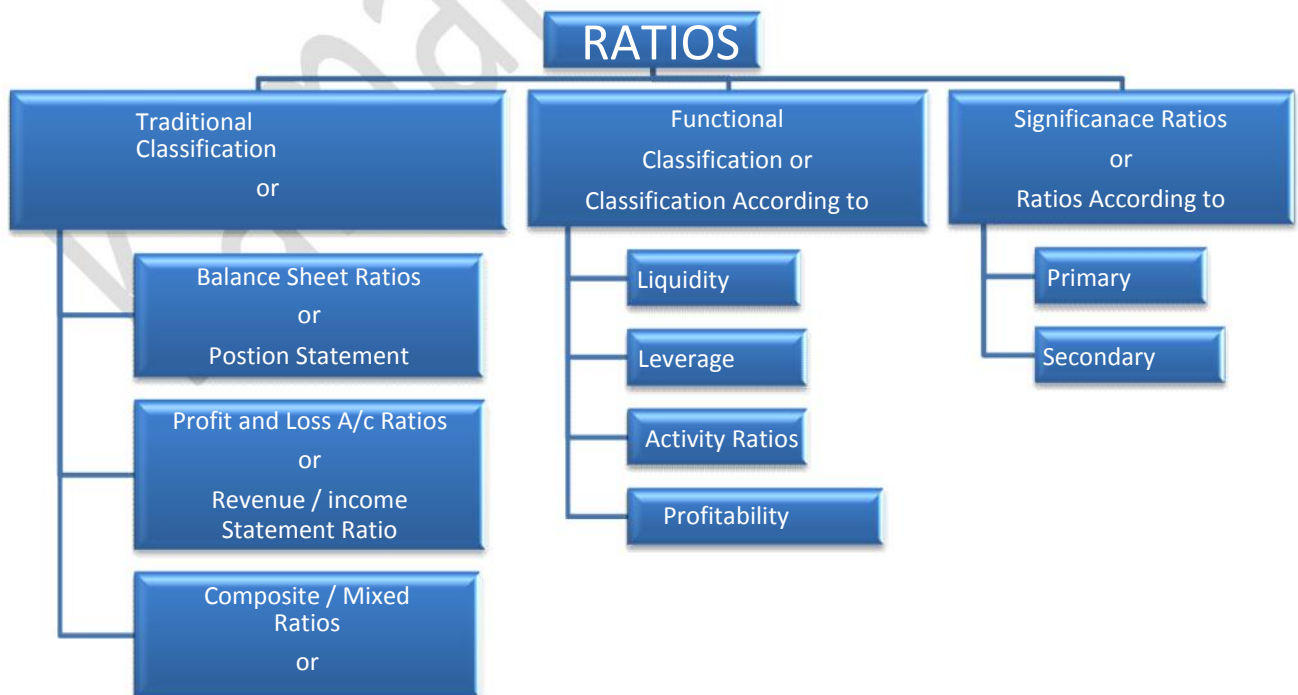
RATIOS

Traditional Classification
or

Balance Sheet Ratios
or
Postion Statement

Profit and Loss A/c Ratios
or
Revenue / income Statement Ratio

Composite / Mixed Ratios
or

Functional
Classification or
Classification According to

Liquidity

Leverage

Activity Ratios

Profitability

Significanace Ratios
or
Ratios According to

Primary

Secondary